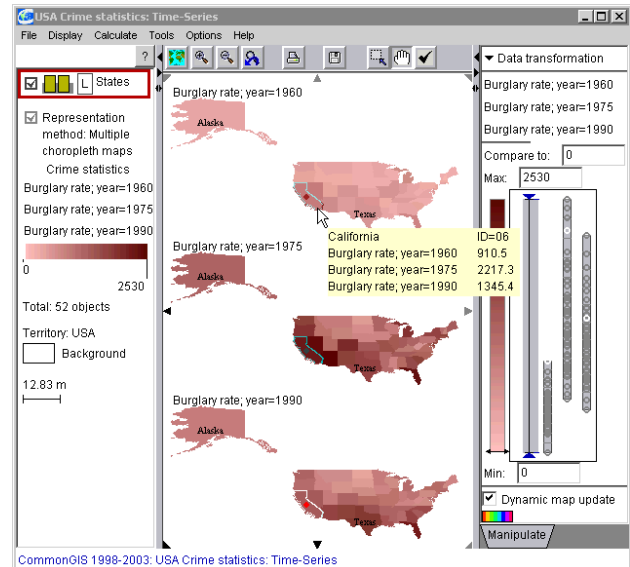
USA Crime statistics: Time-Series

File Display Calculate Tools Options Help

?

L States

Representation method: Multiple choropleth maps

Crime statistics

Burglary rate; year=1960

Burglary rate; year=1975

Burglary rate; year=1990

0 2530

Total: 52 objects

Territory: USA

Background

12.83 m

Burglary rate; year=1960

Alaska

Texas

Burglary rate; year=1975

Alaska

Texas

Burglary rate; year=1990

Alaska

Texas

| California | ID=06 |
|---|---|
| Burglary rate; year=1960 | 910.5 |
| Burglary rate; year=1975 | 2217.3 |
| Burglary rate; year=1990 | 1345.4 |

Data transformation

Burglary rate; year=1960

Burglary rate; year=1975

Burglary rate; year=1990

Compare to: 0

Max: 2530

Min: 0

Dynamic map update

Manipulate

CommonGIS 1998-2003: USA Crime statistics: Time-Series